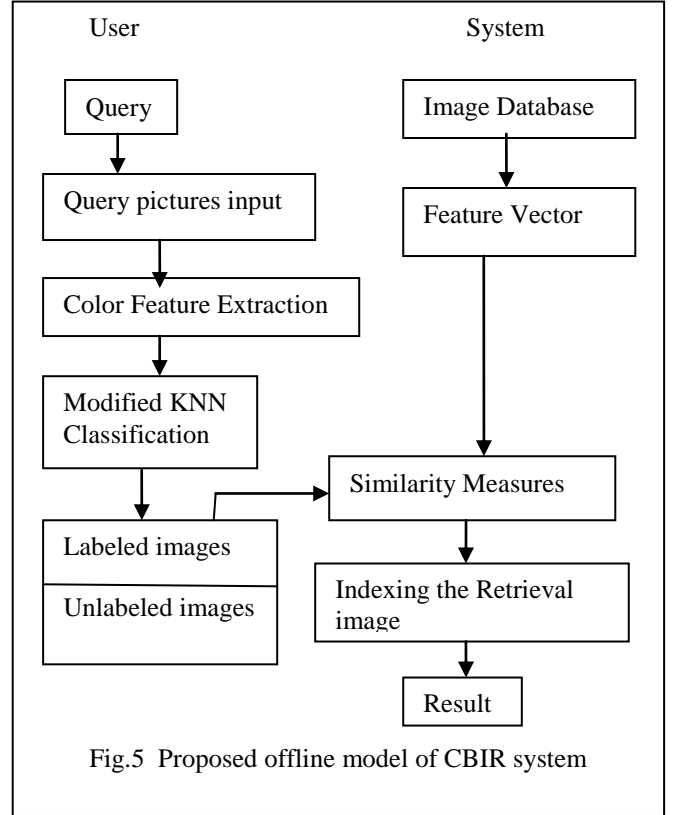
User

System

Query

Query pictures input

Color Feature Extraction

Modified KNN Classification

Labeled images

Unlabeled images

Image Database

Feature Vector

Similarity Measures

Indexing the Retrieval image

Result

Fig.5 Proposed offline model of CBIR system